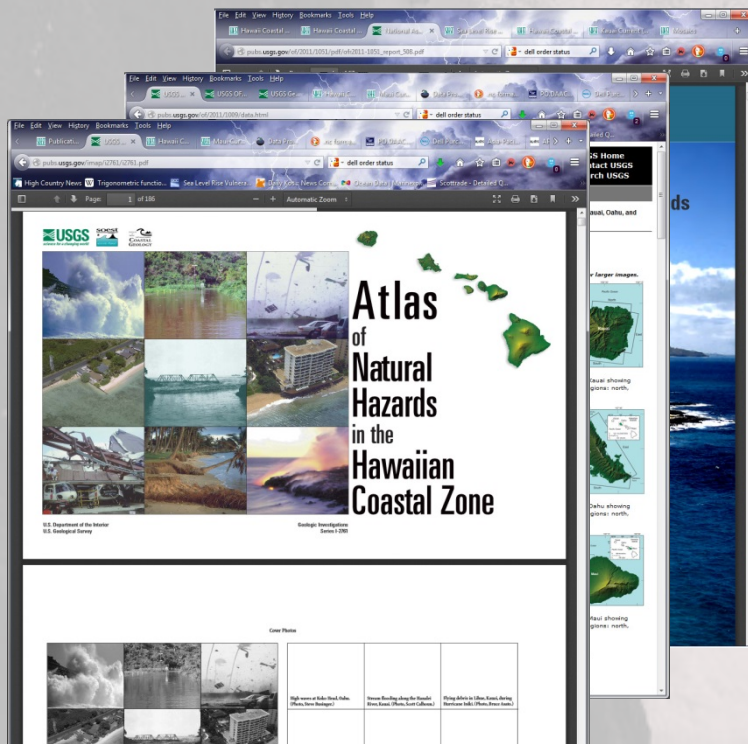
File Edit View History Bookmarks Tools Help

Hawaii Coastal ... Hawaii Coastal ... National Ha... Sea Level Rise Vulnera... Hawaii Coastal ... Clean Current... Website

pubs.usgs.gov/of/2011/1051/pdf/ofr2011-1051_report_508.pdf

dell order status

File Edit View History Bookmarks Tools Help

USGS ... USGS OF... USGS Ge... Hawaii C... Maui Coa... Data Fre... ac form a... PQ DIAC... Dell Part... Atlas Part...

pubs.usgs.gov/of/2011/1009/data.html

dell order status

File Edit View History Bookmarks Tools Help

Publicati... USGS ... Hawaii C... Maui Coa... Data Fre... ac form a... PQ DIAC... Dell Part... Atlas Part...

pubs.usgs.gov/imap/i2761/i2761.pdf

dell order status

High Country News Trigonometric functio... Sea Level Rise Vulnera... Daily Kos: News Comm... Ocean Data | Maneuver Scottrade - Detailed Q...

Page: 1 of 186 Automatic Zoom

USGS science for a changing world SOEST COASTAL GEOLOGY

Atlas of Natural Hazards in the Hawaiian Coastal Zone

U.S. Department of the Interior
U.S. Geological Survey

Geologic Investigations
Series I-2761

Cover Photos

High waves at Kuka Head, Oahu. (Photo, Steve Businger.)

Stream flooding along the Hanalei River, Kauai. (Photo, Scott Calhoun.)

Flying debris in Lihue, Kauai, during Hurricane Iniki. (Photo, Bruce Asato.)

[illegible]SGS Home
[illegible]ntact USGS
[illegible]rch USGS

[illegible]auai, Oahu, and

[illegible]r larger images.

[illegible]auai showing
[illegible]gions: north,

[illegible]Oahu showing
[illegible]gions: north,

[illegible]Maui showing
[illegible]gions: north,

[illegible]ds